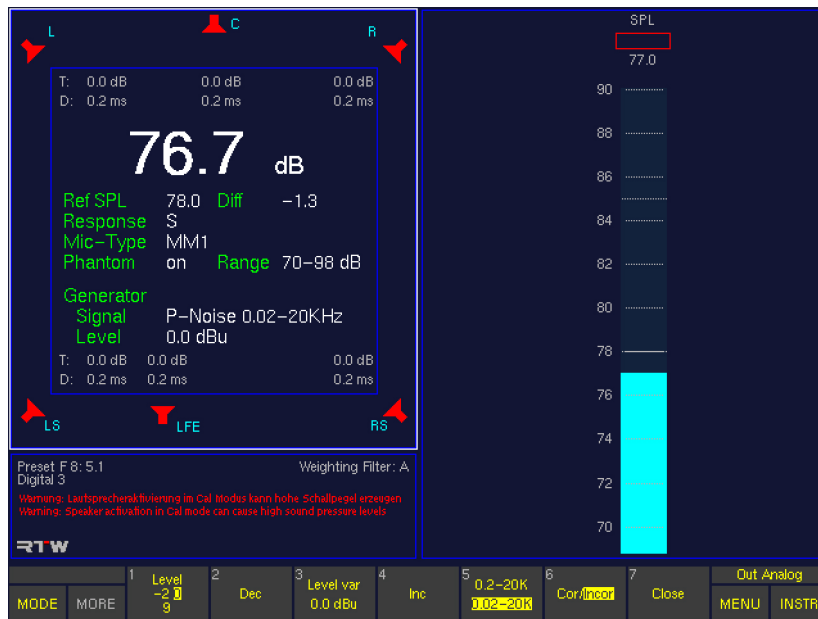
L C R

T: 0.0 dB 0.0 dB 0.0 dB
D: 0.2 ms 0.2 ms 0.2 ms

76.7 dB

Ref SPL 78.0 Diff −1.3
Response S
Mic-Type MM1
Phantom on Range 70−98 dB

Generator
Signal P-Noise 0.02−20KHz
Level 0.0 dBu

T: 0.0 dB 0.0 dB 0.0 dB
D: 0.2 ms 0.2 ms 0.2 ms

LS LFE RS

Preset F 8: 5.1 Weighting Filter: A
Digital 3
Warning: Lautsprecheraktivierung im Cal Modus kann hohe Schallpegel erzeugen
Warning: Speaker activation in Cal mode can cause high sound pressure levels

RTW

SPL
77.0
90
88
86
84
82
80
78
76
74
72
70

MODE | MORE | 1 Level -2 0 9 | 2 Dec | 3 Level var 0.0 dBu | 4 Inc | 5 0.2−20K 0.02−20K | 6 Cor/Incor | 7 Close | Out Analog MENU | INSTR